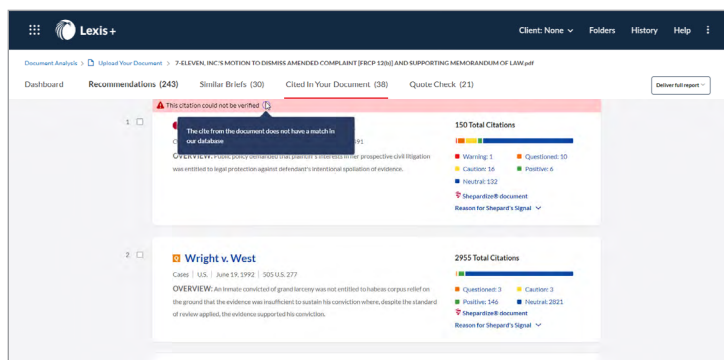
Lexis+

Client: None
Folders
History
Help

Document Analysis > Upload Your Document > 7-ELEVEN, INC'S MOTION TO DISMISS AMENDED COMPLAINT [FRCP 12(b)] AND SUPPORTING MEMORANDUM OF LAW.pdf

Dashboard
Recommendations (243)
Similar Briefs (30)
Cited In Your Document (38)
Quote Check (21)
Deliver full report

This citation could not be verified

The cite from the document does not have a match in our database

1

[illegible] 591

OVERVIEW: Public policy demanded that plaintiff's interests in her prospective civil litigation was entitled to legal protection against defendant's intentional spoliation of evidence.

150 Total Citations

Warning: 1
Questioned: 10
Caution: 16
Positive: 6
Neutral: 132

Shepardize® document
Reason for Shepard's Signal

2

Wright v. West

Cases | U.S. | June 19, 1992 | 505 U.S. 277

OVERVIEW: An inmate convicted of grand larceny was not entitled to habeas corpus relief on the ground that the evidence was insufficient to sustain his conviction where, despite the standard of review applied, the evidence supported his conviction.

2955 Total Citations

Questioned: 3
Caution: 3
Positive: 146
Neutral: 2821

Shepardize® document
Reason for Shepard's Signal